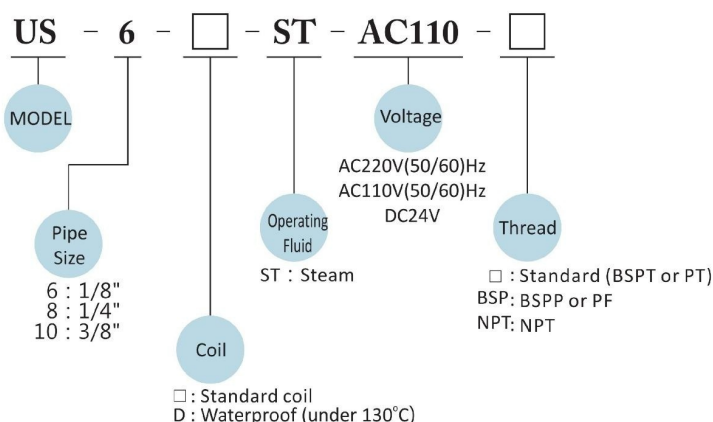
US - 6 - □ - ST - AC110 - □

MODEL

Pipe Size
6 : 1/8"
8 : 1/4"
10 : 3/8"

Coil
□ : Standard coil
D : Waterproof (under 130°C)

Operating Fluid
ST : Steam

Voltage
AC220V(50/60)Hz
AC110V(50/60)Hz
DC24V

Thread
□ : Standard (BSPT or PT)
BSP: BSPP or PF
NPT: NPT